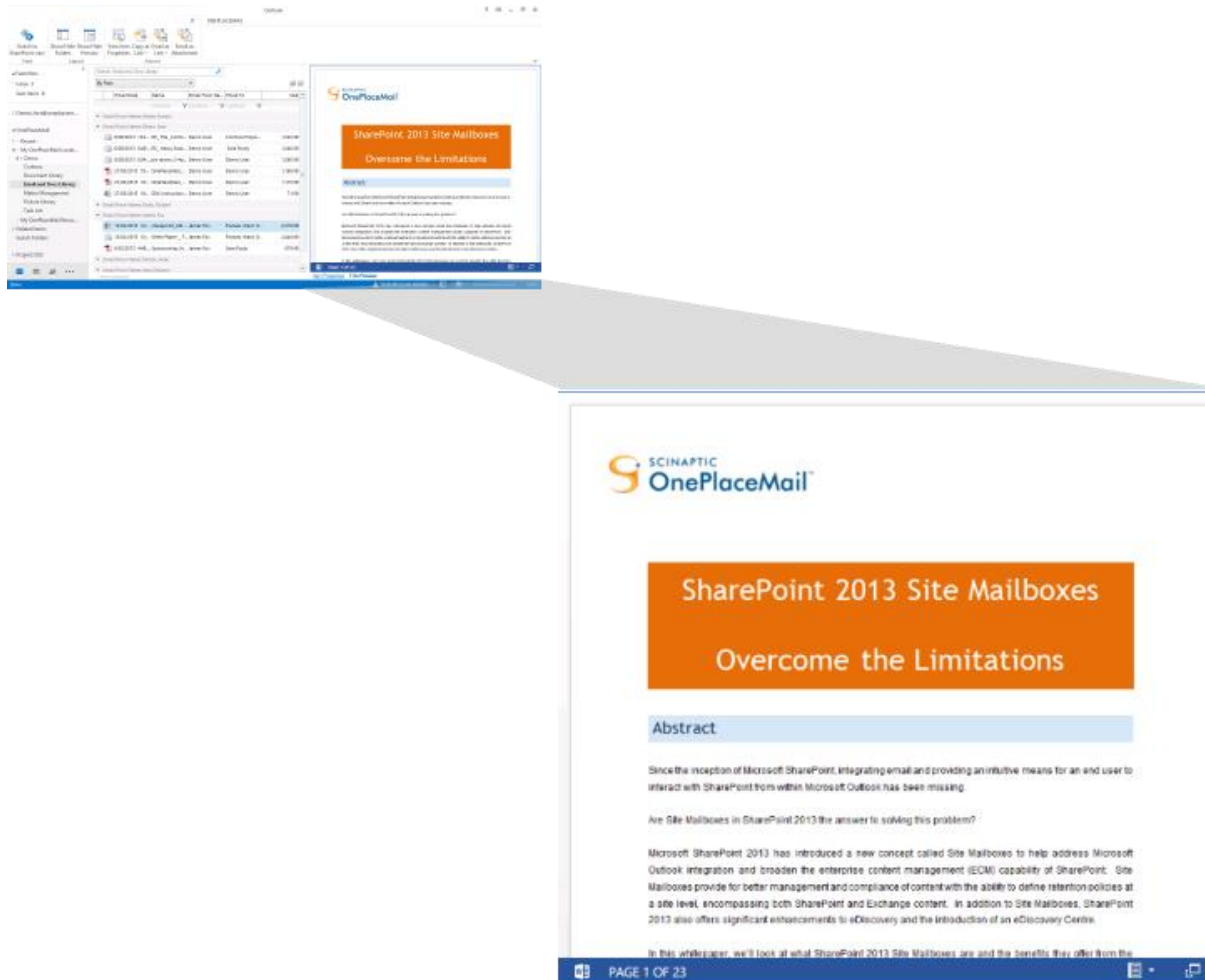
SCINAPTIC
OnePlaceMail™

SharePoint 2013 Site Mailboxes

Overcome the Limitations

Abstract

Since the inception of Microsoft SharePoint, integrating email and providing an intuitive means for an end user to interact with SharePoint from within Microsoft Outlook has been missing.

Are Site Mailboxes in SharePoint 2013 the answer to solving this problem?

Microsoft SharePoint 2013 has introduced a new concept called Site Mailboxes to help address Microsoft Outlook integration and broaden the enterprise content management (ECM) capability of SharePoint. Site Mailboxes provide for better management and compliance of content with the ability to define retention policies at a site level, encompassing both SharePoint and Exchange content. In addition to Site Mailboxes, SharePoint 2013 also offers significant enhancements to eDiscovery and the introduction of an eDiscovery Centre.

In this whitepaper, we'll look at what SharePoint 2013 Site Mailboxes are and the benefits they offer from the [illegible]

PAGE 1 OF 23